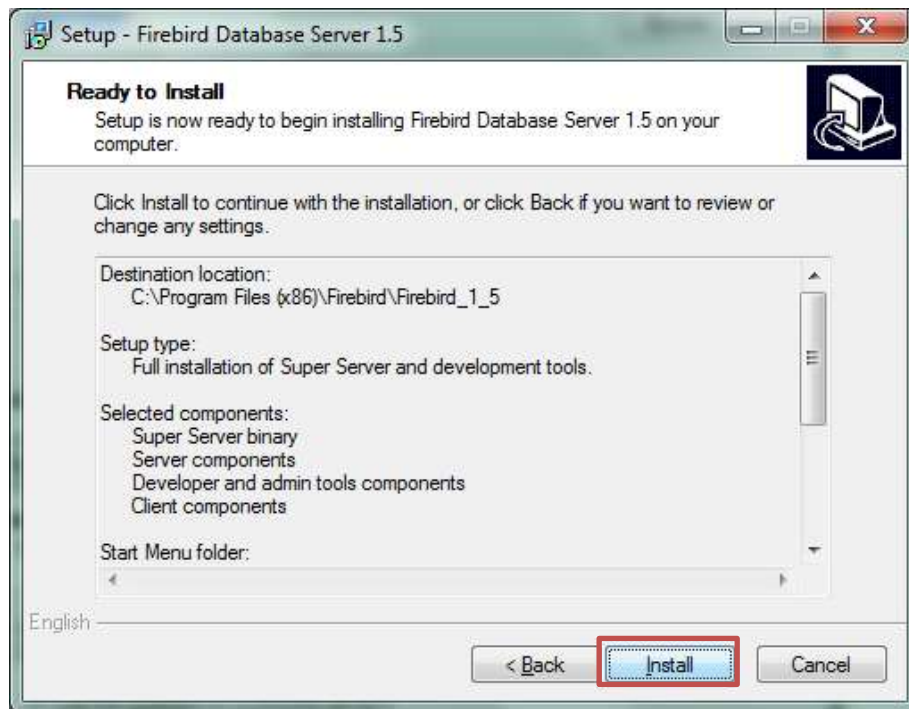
Setup - Firebird Database Server 1.5

Ready to Install
Setup is now ready to begin installing Firebird Database Server 1.5 on your computer.

Click Install to continue with the installation, or click Back if you want to review or change any settings.

Destination location:
C:\Program Files (x86)\Firebird\Firebird_1_5

Setup type:
Full installation of Super Server and development tools.

Selected components:
Super Server binary
Server components
Developer and admin tools components
Client components

Start Menu folder:

English

< Back
Install
Cancel